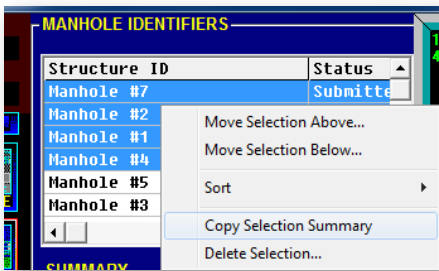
MANHOLE IDENTIFIERS

| Structure ID | Status |
|---|---|
| Manhole #7 | Submitte |
| Manhole #2 | |
| Manhole #1 | |
| Manhole #4 | |
| Manhole #5 | |
| Manhole #3 | |

Move Selection Above...
Move Selection Below...
Sort
Copy Selection Summary
Delete Selection...

SUMMARY